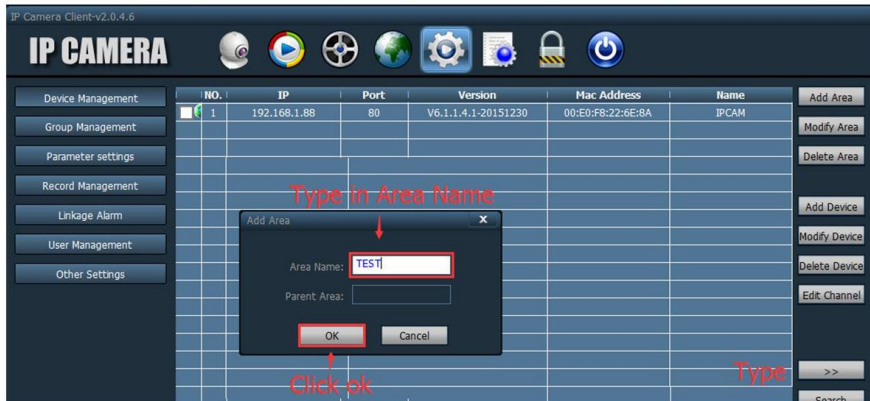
IP Camera Client-v2.0.4.6

IP CAMERA

Device Management
Group Management
Parameter settings
Record Management
Linkage Alarm
User Management
Other Settings

| NO. | IP | Port | Version | Mac Address | Name |
|---|---|---|---|---|---|
| 1 | 192.168.1.88 | 80 | V6.1.1.4.1-20151230 | 00:E0:F8:22:6E:8A | IPCAM |

Add Area
Modify Area
Delete Area
Add Device
Modify Device
Delete Device
Edit Channel
>>
Search

Type in Area Name

Add Area
Area Name: TEST
Parent Area:
OK
Cancel

Click ok

Type